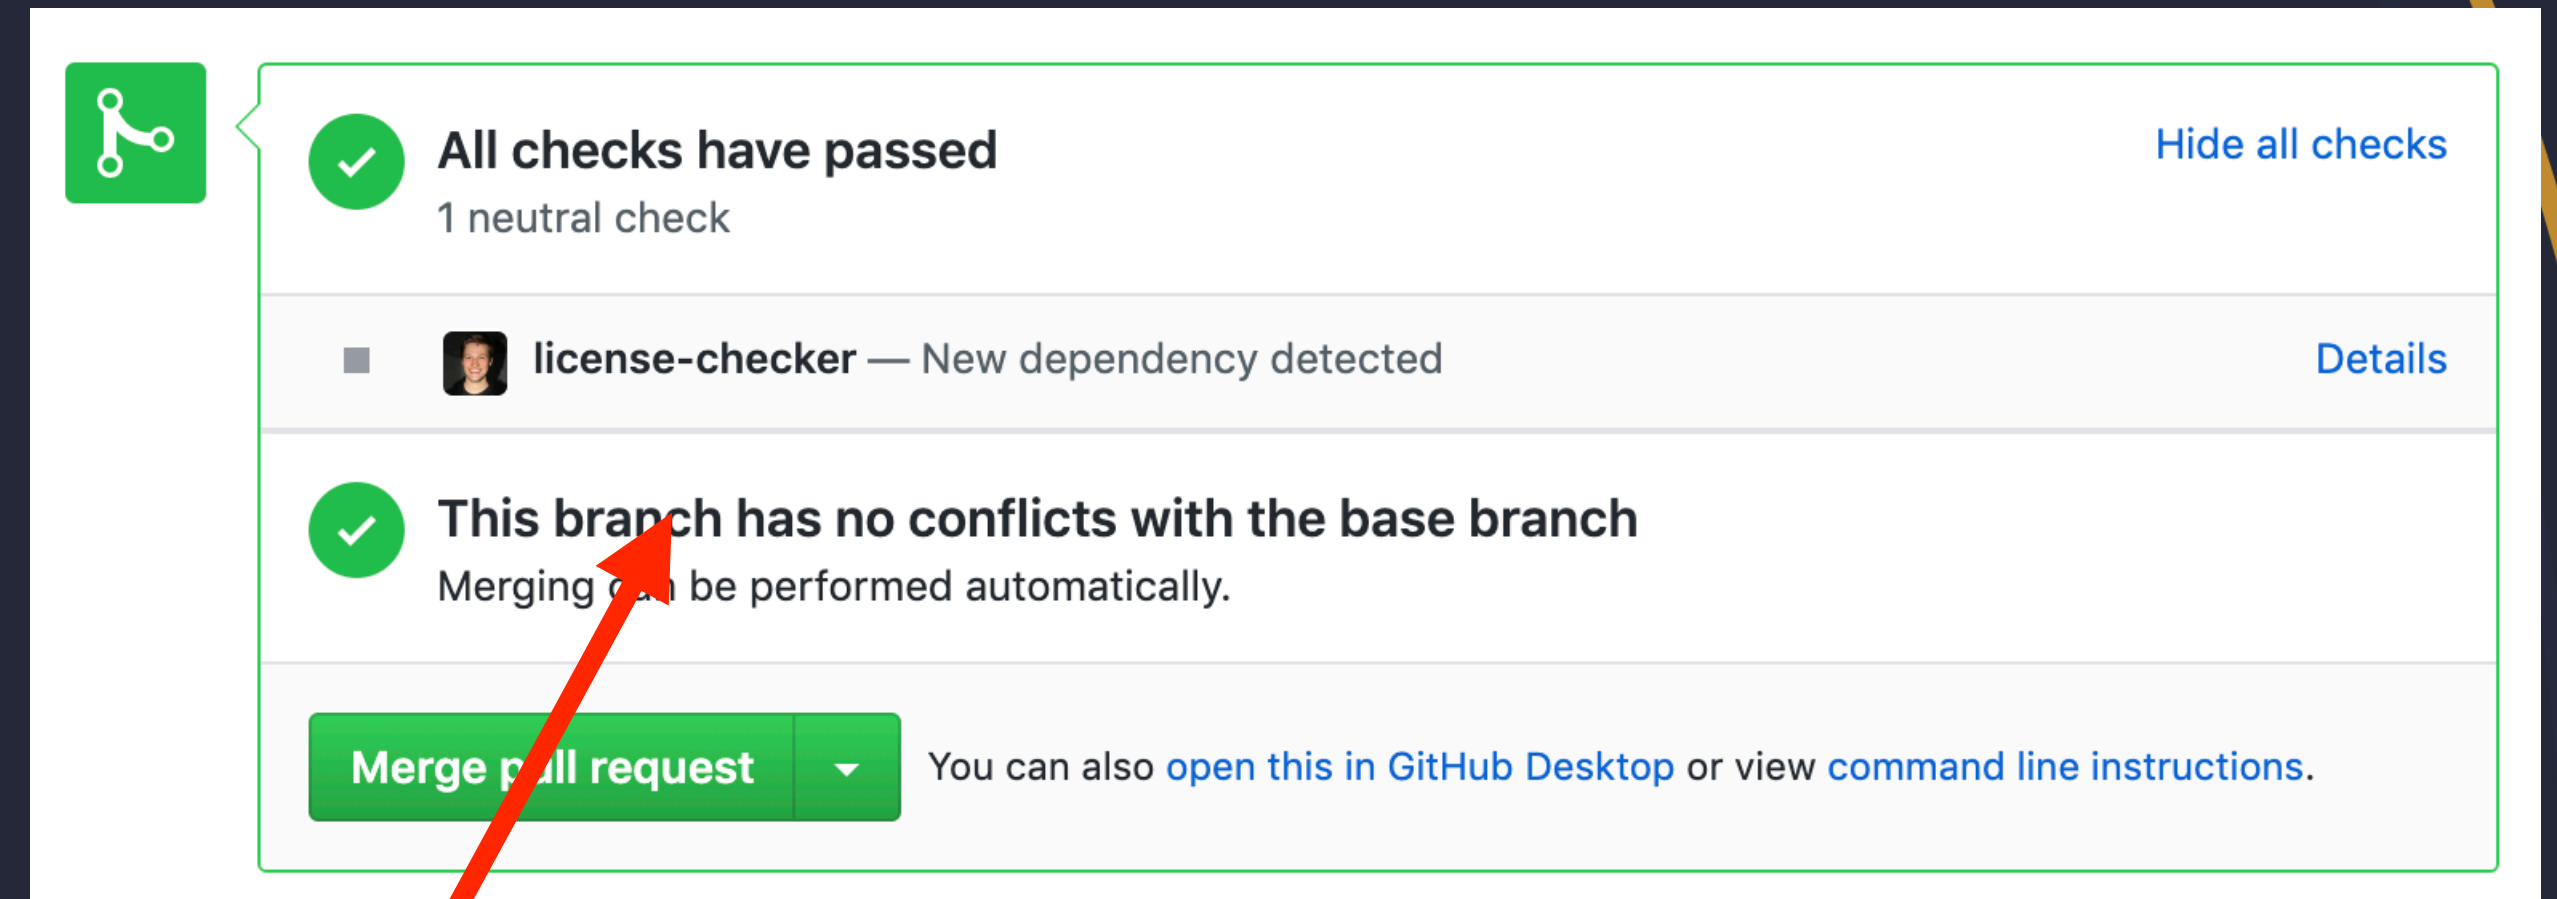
All checks have passed
1 neutral check

Hide all checks

license-checker — New dependency detected

Details

This branch has no conflicts with the base branch
Merging can be performed automatically.

Merge pull request

You can also open this in GitHub Desktop or view command line instructions.